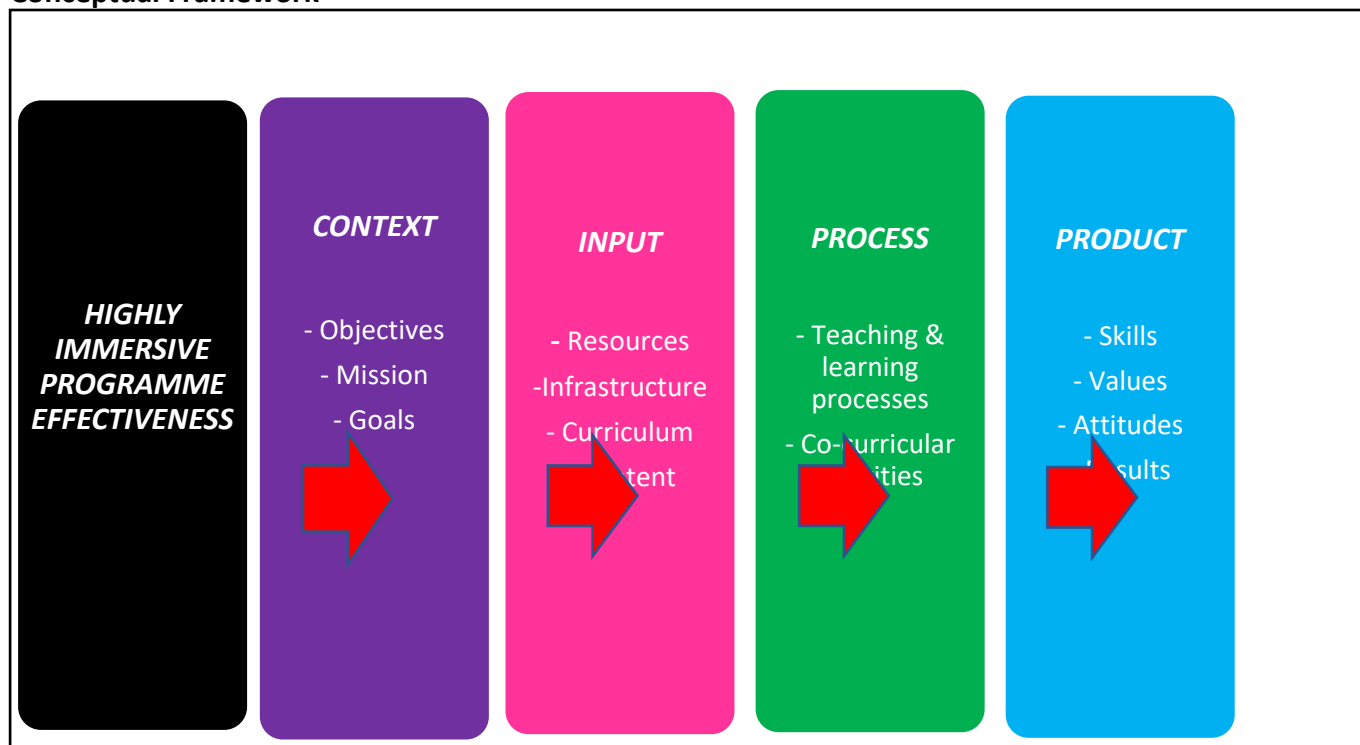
Conceptual Framework

HIGHLY IMMERSIVE PROGRAMME EFFECTIVENESS

CONTEXT

- Objectives
- Mission
- Goals

INPUT

- Resources
-Infrastructure
- Curriculum
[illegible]tent

PROCESS

- Teaching & learning processes
- Co-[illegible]rricular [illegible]ities

PRODUCT

- Skills
- Values
- Attitudes
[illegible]sults